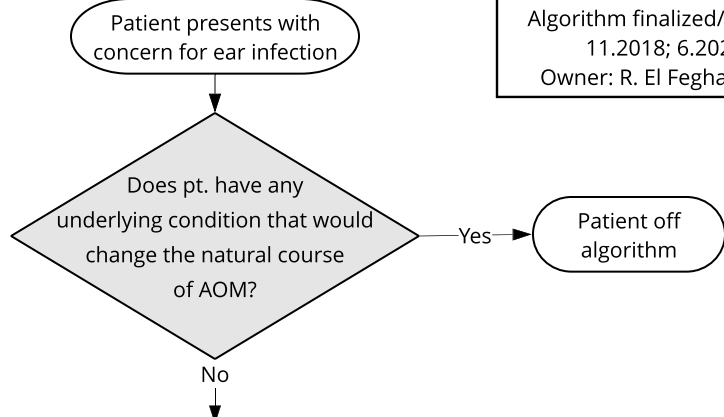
Patient presents with concern for ear infection

Algorithm finalized/ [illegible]
11.2018; 6.202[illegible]
Owner: R. El Fegha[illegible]

Does pt. have any underlying condition that would change the natural course of AOM?

Yes

Patient off algorithm

No